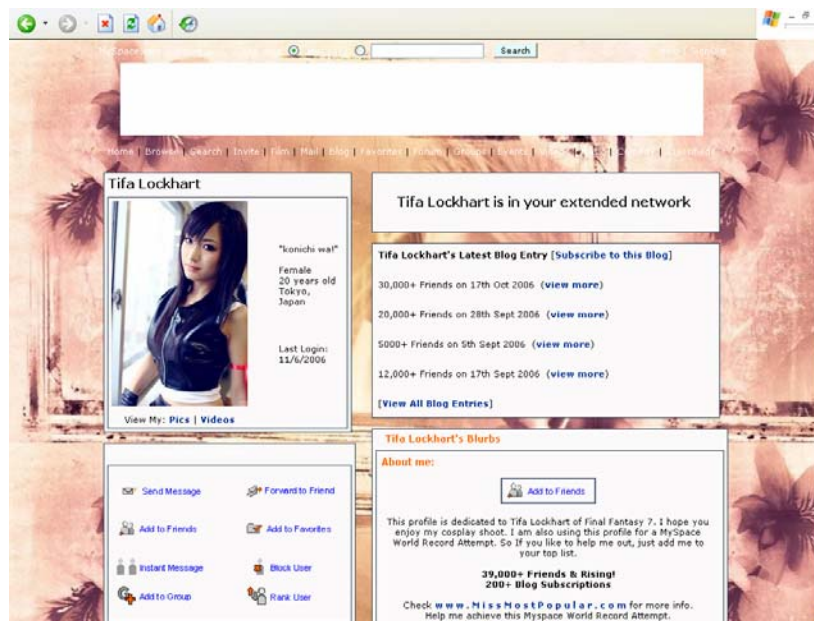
Search

Home | Browse | Search | Invite | Film | Mail | Blog | Favorites | Forum | Groups | Events | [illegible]

Tifa Lockhart

"konichi wa!"

Female
20 years old
Tokyo,
Japan

Last Login:
11/6/2006

View My: Pics | Videos

Tifa Lockhart is in your extended network

Tifa Lockhart's Latest Blog Entry [Subscribe to this Blog]

30,000+ Friends on 17th Oct 2006 (view more)

20,000+ Friends on 28th Sept 2006 (view more)

5000+ Friends on 5th Sept 2006 (view more)

12,000+ Friends on 17th Sept 2006 (view more)

[View All Blog Entries]

Send Message
Forward to Friend
Add to Friends
Add to Favorites
Instant Message
Block User
Add to Group
Rank User

Tifa Lockhart's Blurbs

About me:

Add to Friends

This profile is dedicated to Tifa Lockhart of Final Fantasy 7. I hope you enjoy my cosplay shoot. I am also using this profile for a MySpace World Record Attempt. So If you like to help me out, just add me to your top list.

39,000+ Friends & Rising!
200+ Blog Subscriptions

Check www.MissMostPopular.com for more info.
Help me achieve this Myspace World Record Attempt.